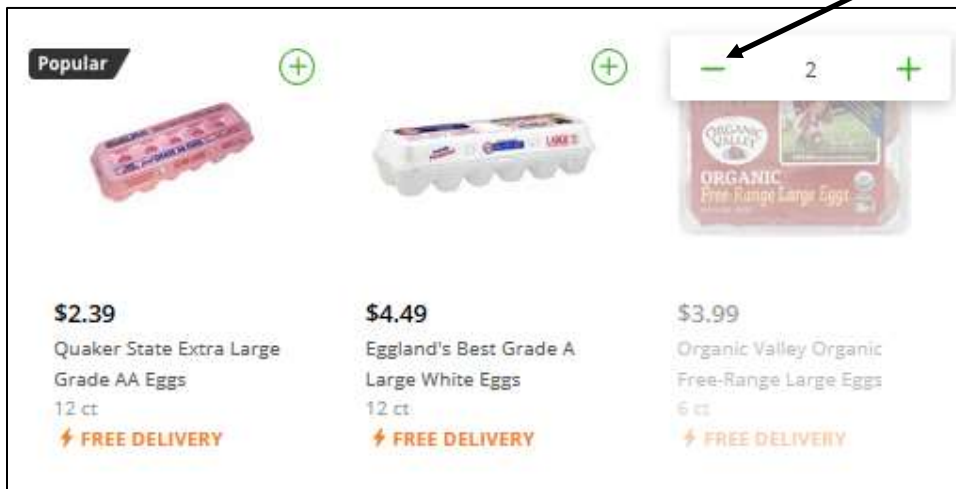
Popular

$2.39
Quaker State Extra Large Grade AA Eggs
12 ct
FREE DELIVERY

$4.49
Eggland's Best Grade A Large White Eggs
12 ct
FREE DELIVERY

2

ORGANIC VALLEY
ORGANIC
Free-Range Large Eggs

$3.99
Organic Valley Organic Free-Range Large Eggs
6 ct
FREE DELIVERY